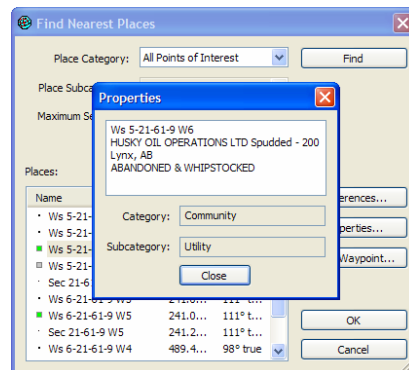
Find Nearest Places

Place Category: All Points of Interest

Find

Place Subca

Maximum Se

Places:

Name

Ws 5-21-

Ws 5-21-

Ws 5-21-

Ws 5-21-

Sec 21-6

Ws 6-21-61-9 W5 241.0... 111° t...

Ws 6-21-61-9 W5 241.0... 111° t...

Sec 21-61-9 W5 241.2... 111° t...

Ws 6-21-61-9 W4 489.4... 98° true

ferences...

perties...

Waypoint...

OK

Cancel

Properties

Ws 5-21-61-9 W6
HUSKY OIL OPERATIONS LTD Spudded - 200
Lynx, AB
ABANDONED & WHIPSTOCKED

Category: Community

Subcategory: Utility

Close